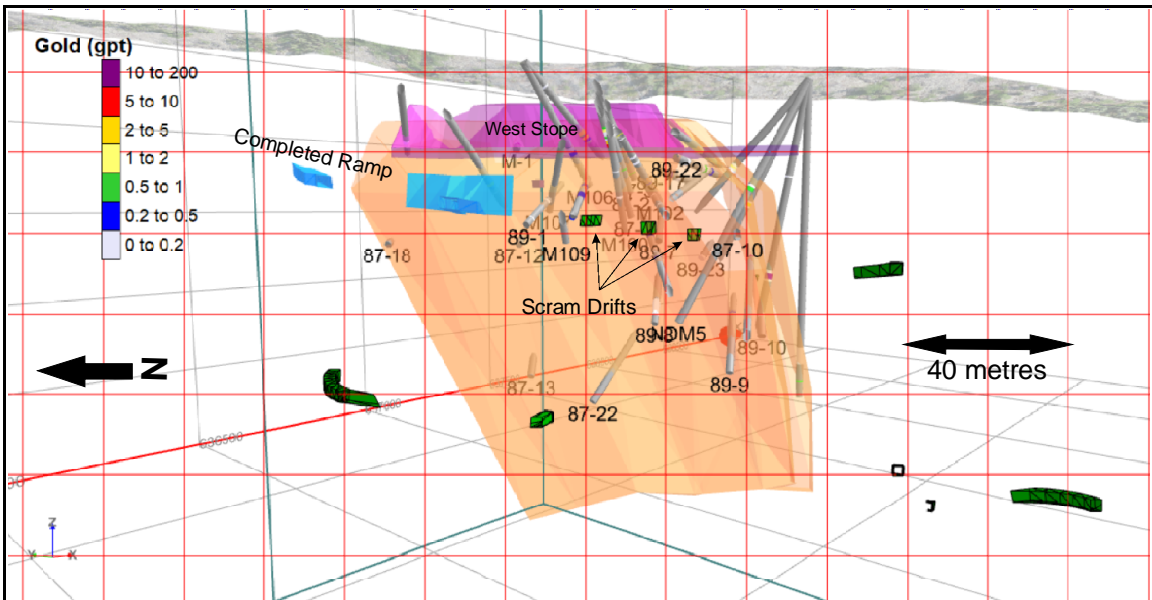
Gold (gpt)
10 to 200
5 to 10
2 to 5
1 to 2
0.5 to 1
0.2 to 0.5
0 to 0.2

Completed Ramp
West Stope
M-1
89-22
M106
89-17
M10
M102
89-1
87-12
M109
M10
87-10
87-18
89-23
Scram Drifts
89-8
NDM5
89-10
89-9
87-13
87-22
N
40 metres